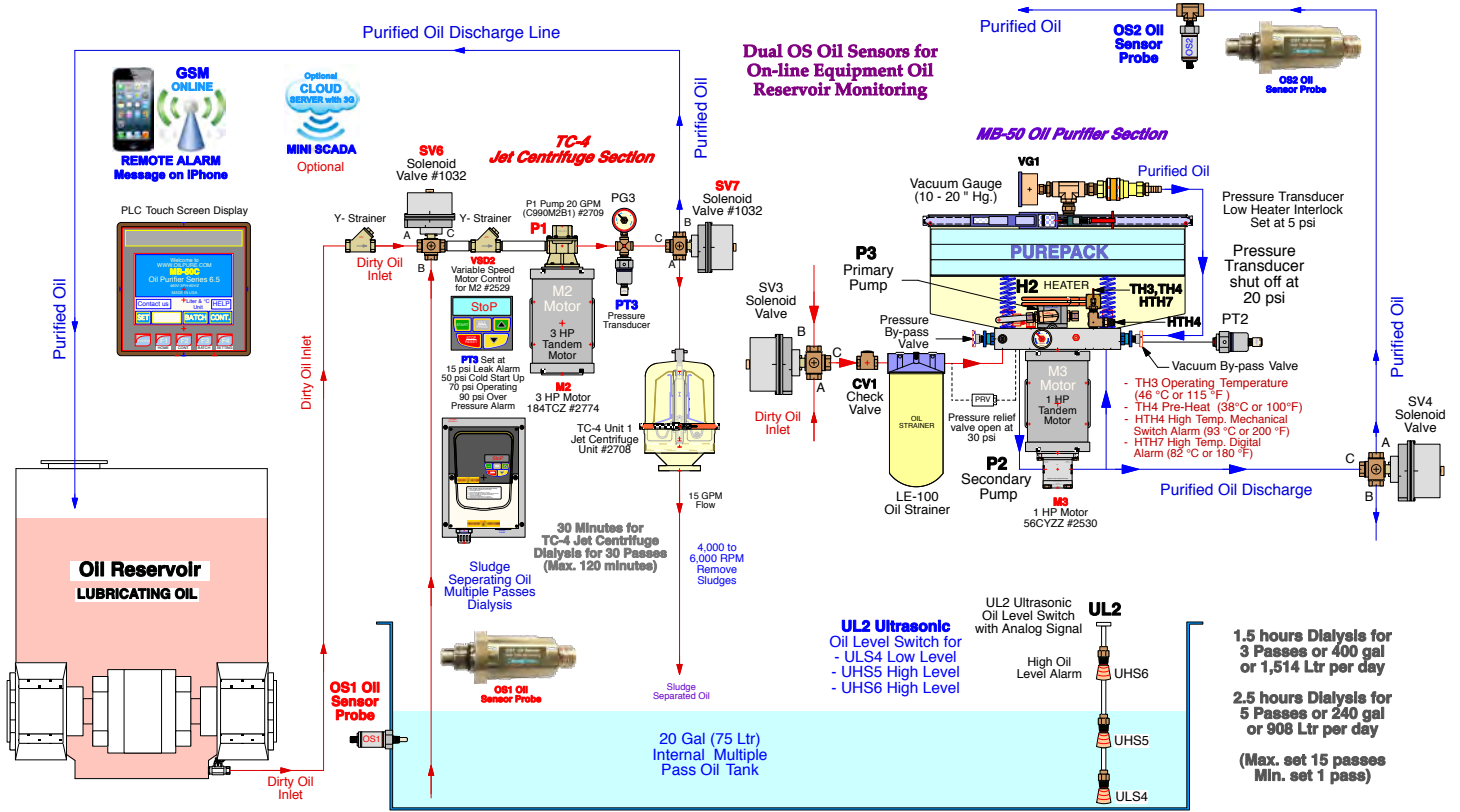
Purified Oil Discharge Line

GSM
ONLINE
REMOTE ALARM
Message on iPhone

Optional
CLOUD
SERVER with 3G
MINI SCADA
Optional

PLC Touch Screen Display

Welcome to
WWW.OILPURE.COM
MB-50C
Oil Purifier Series 6.5

Contact us
Liter & °C Unit
HELP
SET
BATCH
CONT.

Purified Oil

SV6
Solenoid
Valve #1032

TC-4
Jet Centrifuge Section

Y- Strainer
Y- Strainer
A
C
B

P1 Pump 20 GPM
(C990M2B1) #2709
P1
PG3

Dirty Oil
Inlet

Dirty Oil Inlet

VSD2
Variable Speed
Motor Control
for M2 #2529

StoP

M2
Motor
3 HP
Tandem
Motor

PT3
Pressure
Transducer

PT3 Set at
15 psi Leak Alarm
50 psi Cold Start Up
70 psi Operating
90 psi Over
Pressure Alarm

M2
3 HP Motor
184TCZ #2774

Purified Oil

SV7
Solenoid
Valve #1032
C
B
A

TC-4 Unit 1
Jet Centrifuge
Unit #2708

15 GPM
Flow

4,000 to
6,000 RPM
Remove
Sludges

30 Minutes for
TC-4 Jet Centrifuge
Dialysis for 30 Passes
(Max. 120 minutes)

Sludge
Seperating Oil
Multiple Passes
Dialysis

OS1 Oil
Sensor Probe

Sludge
Separated Oil

Oil Reservoir
LUBRICATING OIL

OS1 Oil
Sensor
Probe
OS1

Dirty Oil
Inlet

Dual OS Oil Sensors for
On-line Equipment Oil
Reservoir Monitoring

MB-50 Oil Purifier Section

Purified Oil
OS2 Oil
Sensor
Probe
OS2
OS2 Oil
Sensor Probe

VG1
Vacuum Gauge
(10 - 20 " Hg.)
Purified Oil
Pressure Transducer
Low Heater Interlock
Set at 5 psi

PUREPACK

P3
Primary
Pump

H2
HEATER
TH3,TH4
TH7
HTH4

Pressure
Transducer
shut off at
20 psi

SV3
Solenoid
Valve
B
C
A

Pressure
By-pass
Valve

PT2

Vacuum By-pass Valve

Dirty Oil
Inlet

CV1
Check
Valve

OIL
STRAINER

PRV
Pressure relief
valve open at
30 psi

M3
Motor
1 HP
Tandem
Motor

- TH3 Operating Temperature
(46 °C or 115 °F )
- TH4 Pre-Heat (38°C or 100°F)
- HTH4 High Temp. Mechanical
Switch Alarm (93 °C or 200 °F)
- HTH7 High Temp. Digital
Alarm (82 °C or 180 °F)

Purified Oil

SV4
Solenoid
Valve
A
C
B

P2
Secondary
Pump

Purified Oil Discharge

LE-100
Oil Strainer

M3
1 HP Motor
56CYZZ #2530

UL2 Ultrasonic
Oil Level Switch for
- ULS4 Low Level
- UHS5 High Level
- UHS6 High Level

UL2 Ultrasonic
Oil Level Switch
with Analog Signal
UL2

High Oil
Level Alarm
UHS6
UHS5
ULS4

20 Gal (75 Ltr)
Internal Multiple
Pass Oil Tank

1.5 hours Dialysis for
3 Passes or 400 gal
or 1,514 Ltr per day

2.5 hours Dialysis for
5 Passes or 240 gal
or 908 Ltr per day

(Max. set 15 passes
Min. set 1 pass)